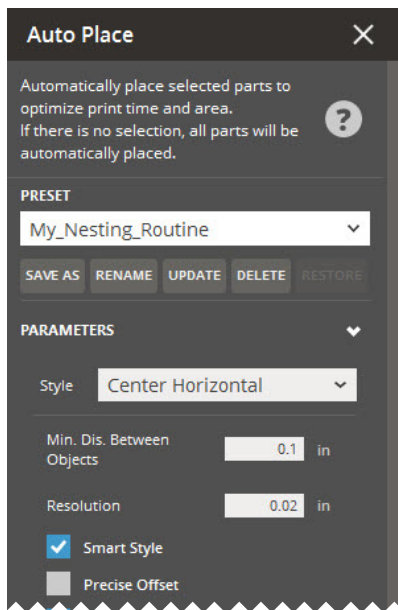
Auto Place

Automatically place selected parts to optimize print time and area.
If there is no selection, all parts will be automatically placed.

PRESET

My_Nesting_Routine

SAVE AS RENAME UPDATE DELETE RESTORE

PARAMETERS

Style Center Horizontal

Min. Dis. Between Objects 0.1 in

Resolution 0.02 in

Smart Style

Precise Offset